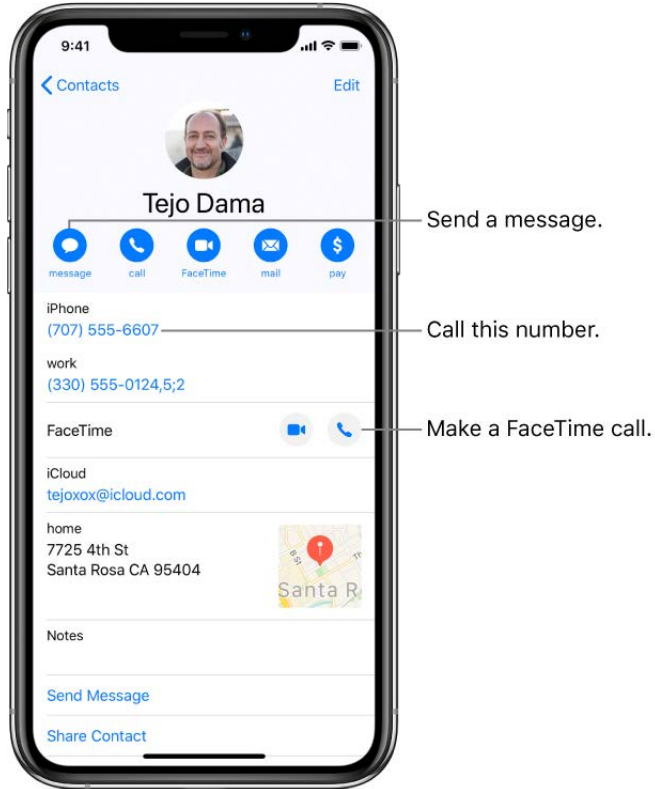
9:41

Contacts

Edit

Tejo Dama

message

call

FaceTime

mail

pay

iPhone
(707) 555-6607

work
(330) 555-0124,5;2

FaceTime

iCloud
tejoxox@icloud.com

home
7725 4th St
Santa Rosa CA 95404

Santa R

Notes

Send Message

Share Contact

Send a message.

Call this number.

Make a FaceTime call.